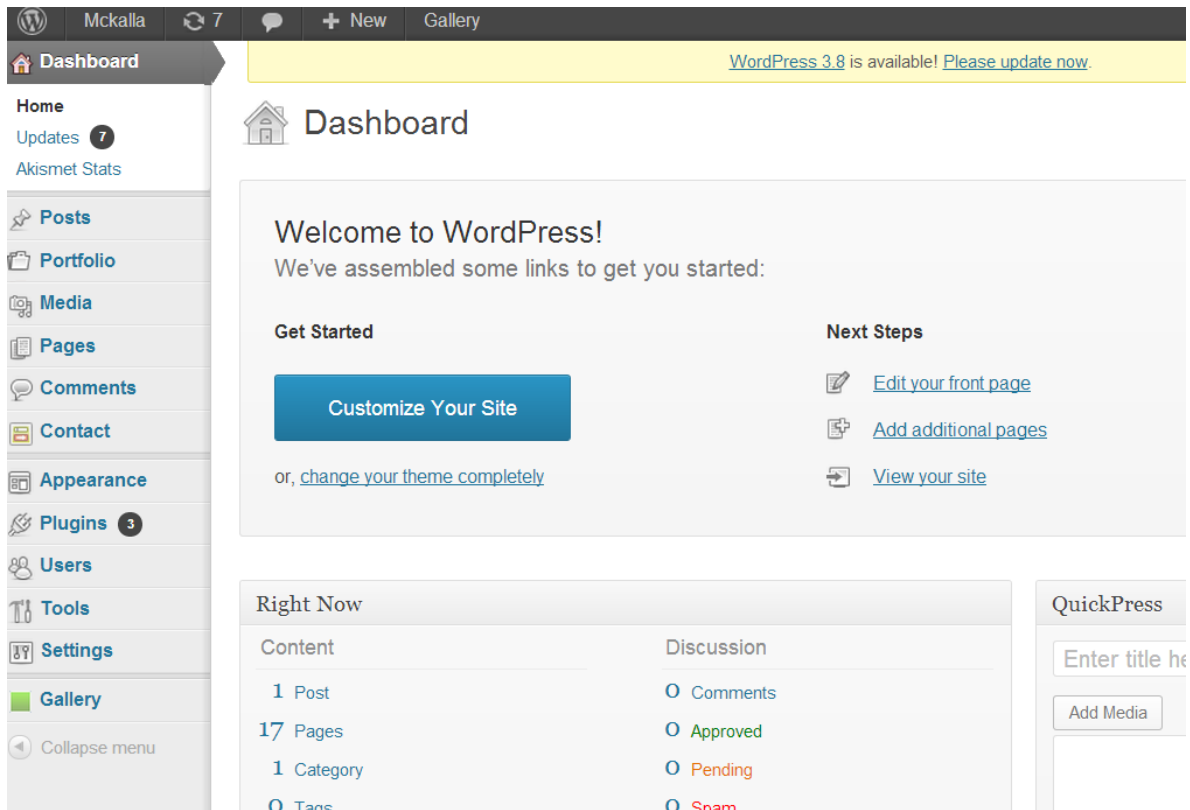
Mckalla 7 + New Gallery

Dashboard

Home
Updates 7
Akismet Stats

Posts
Portfolio
Media
Pages
Comments
Contact
Appearance
Plugins 3
Users
Tools
Settings
Gallery
Collapse menu

WordPress 3.8 is available! Please update now.

Dashboard

Welcome to WordPress!
We've assembled some links to get you started:

Get Started

Customize Your Site

or, change your theme completely

Next Steps

Edit your front page
Add additional pages
View your site

Right Now

Content
1 Post
17 Pages
1 Category
0 Tags

Discussion
0 Comments
0 Approved
0 Pending
0 Spam

QuickPress

Enter title he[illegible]

Add Media